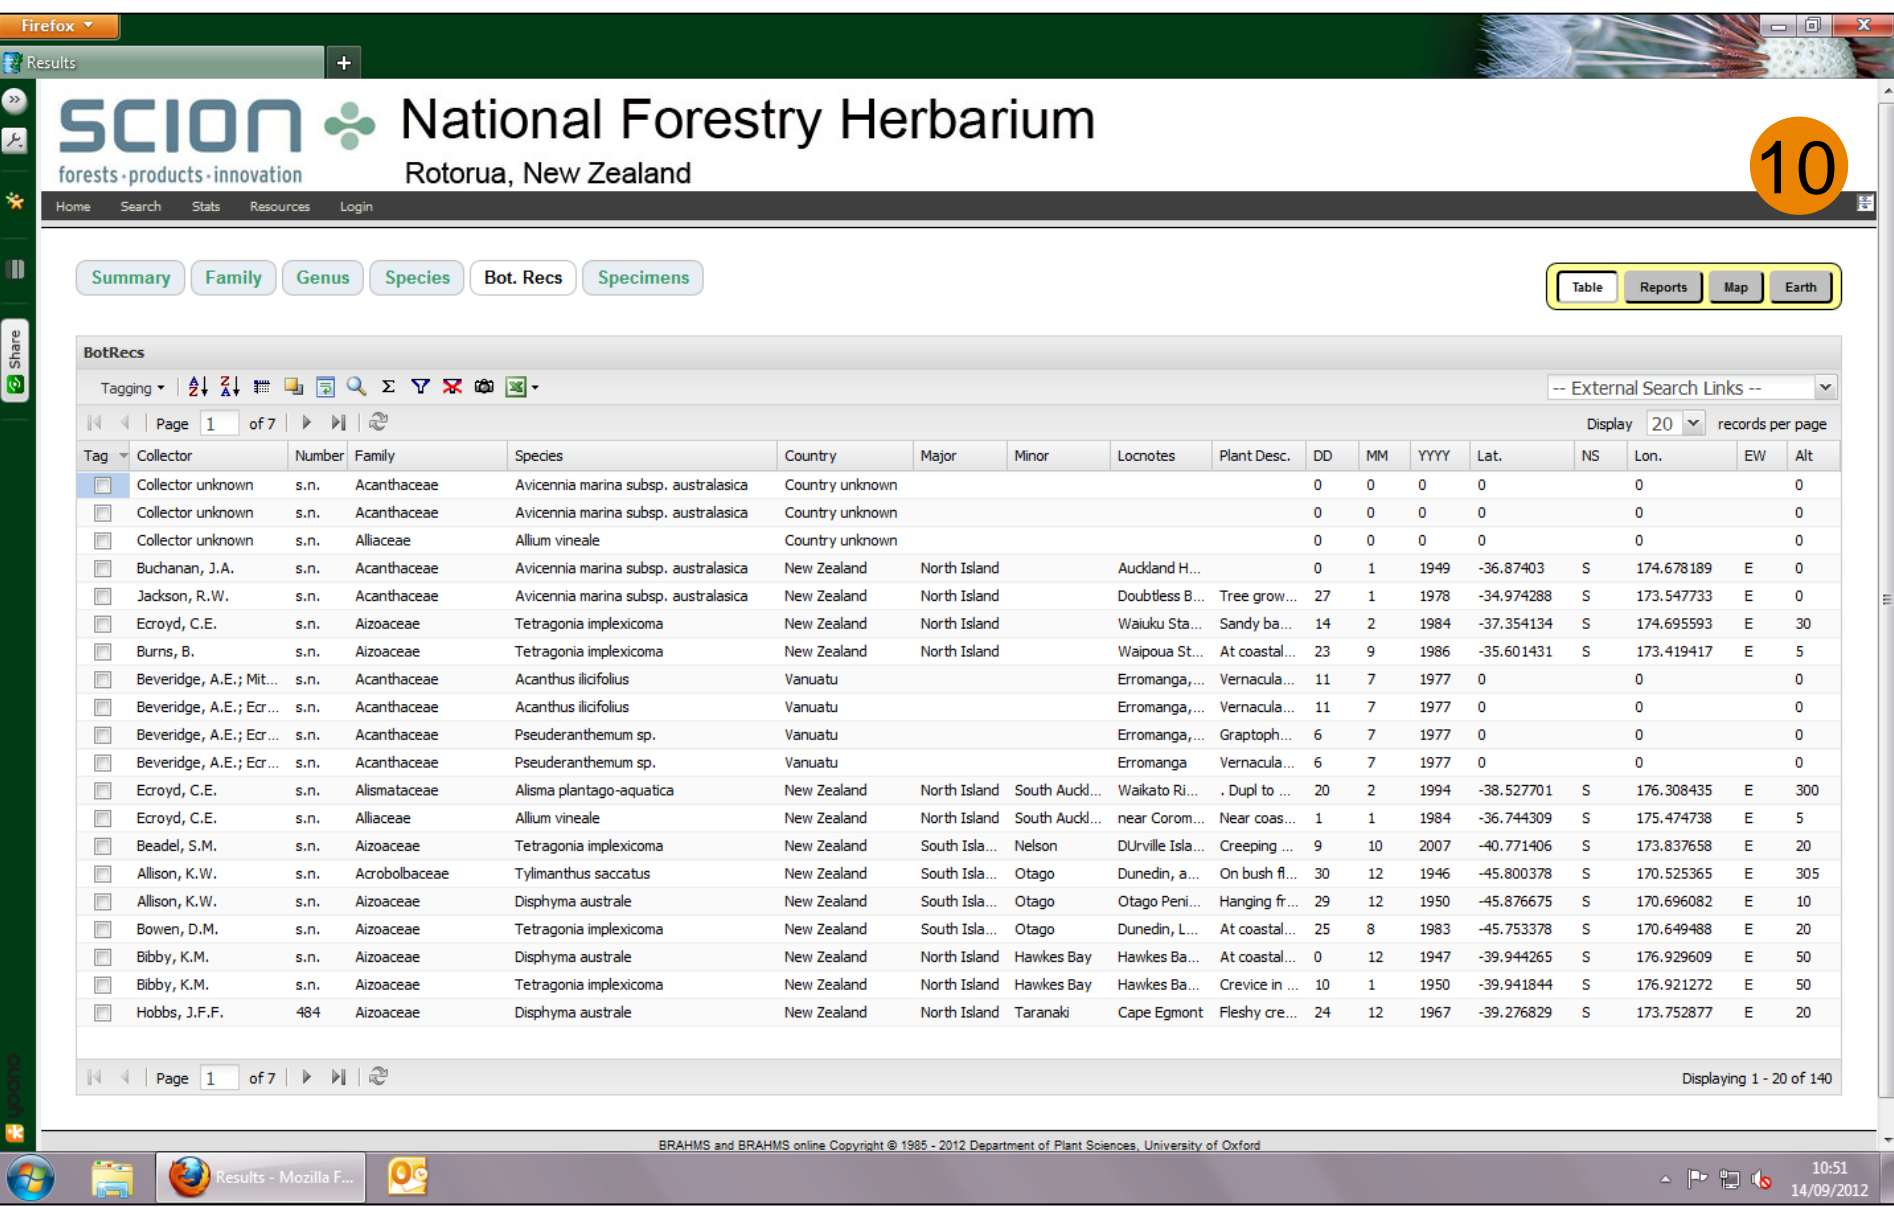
Firefox

Results

+

scion
forests·products·innovation

National Forestry Herbarium
Rotorua, New Zealand

10

Home Search Stats Resources Login

Summary Family Genus Species Bot. Recs Specimens

Table Reports Map Earth

BotRecs

Tagging

-- External Search Links --

Page 1 of 7

Display 20 records per page

| Tag | Collector | Number | Family | Species | Country | Major | Minor | Locnotes | Plant Desc. | DD | MM | YYYY | Lat. | NS | Lon. | EW | Alt |
|---|---|---|---|---|---|---|---|---|---|---|---|---|---|---|---|---|---|
| | Collector unknown | s.n. | Acanthaceae | Avicennia marina subsp. australasica | Country unknown | | | | | 0 | 0 | 0 | 0 | | 0 | | 0 |
| | Collector unknown | s.n. | Acanthaceae | Avicennia marina subsp. australasica | Country unknown | | | | | 0 | 0 | 0 | 0 | | 0 | | 0 |
| | Collector unknown | s.n. | Alliaceae | Allium vineale | Country unknown | | | | | 0 | 0 | 0 | 0 | | 0 | | 0 |
| | Buchanan, J.A. | s.n. | Acanthaceae | Avicennia marina subsp. australasica | New Zealand | North Island | | Auckland H... | | 0 | 1 | 1949 | -36.87403 | S | 174.678189 | E | 0 |
| | Jackson, R.W. | s.n. | Acanthaceae | Avicennia marina subsp. australasica | New Zealand | North Island | | Doubtless B... | Tree grow... | 27 | 1 | 1978 | -34.974288 | S | 173.547733 | E | 0 |
| | Ecroyd, C.E. | s.n. | Aizoaceae | Tetragonia implexicoma | New Zealand | North Island | | Waiuku Sta... | Sandy ba... | 14 | 2 | 1984 | -37.354134 | S | 174.695593 | E | 30 |
| | Burns, B. | s.n. | Aizoaceae | Tetragonia implexicoma | New Zealand | North Island | | Waipoua St... | At coastal... | 23 | 9 | 1986 | -35.601431 | S | 173.419417 | E | 5 |
| | Beveridge, A.E.; Mit... | s.n. | Acanthaceae | Acanthus ilicifolius | Vanuatu | | | Erromanga,... | Vernacula... | 11 | 7 | 1977 | 0 | | 0 | | 0 |
| | Beveridge, A.E.; Ecr... | s.n. | Acanthaceae | Acanthus ilicifolius | Vanuatu | | | Erromanga,... | Vernacula... | 11 | 7 | 1977 | 0 | | 0 | | 0 |
| | Beveridge, A.E.; Ecr... | s.n. | Acanthaceae | Pseuderanthemum sp. | Vanuatu | | | Erromanga,... | Graptoph... | 6 | 7 | 1977 | 0 | | 0 | | 0 |
| | Beveridge, A.E.; Ecr... | s.n. | Acanthaceae | Pseuderanthemum sp. | Vanuatu | | | Erromanga | Vernacula... | 6 | 7 | 1977 | 0 | | 0 | | 0 |
| | Ecroyd, C.E. | s.n. | Alismataceae | Alisma plantago-aquatica | New Zealand | North Island | South Auckl... | Waikato Ri... | . Dupl to ... | 20 | 2 | 1994 | -38.527701 | S | 176.308435 | E | 300 |
| | Ecroyd, C.E. | s.n. | Alliaceae | Allium vineale | New Zealand | North Island | South Auckl... | near Corom... | Near coas... | 1 | 1 | 1984 | -36.744309 | S | 175.474738 | E | 5 |
| | Beadel, S.M. | s.n. | Aizoaceae | Tetragonia implexicoma | New Zealand | South Isla... | Nelson | DUrville Isla... | Creeping ... | 9 | 10 | 2007 | -40.771406 | S | 173.837658 | E | 20 |
| | Allison, K.W. | s.n. | Acrobolbaceae | Tylimanthus saccatus | New Zealand | South Isla... | Otago | Dunedin, a... | On bush fl... | 30 | 12 | 1946 | -45.800378 | S | 170.525365 | E | 305 |
| | Allison, K.W. | s.n. | Aizoaceae | Disphyma australe | New Zealand | South Isla... | Otago | Otago Peni... | Hanging fr... | 29 | 12 | 1950 | -45.876675 | S | 170.696082 | E | 10 |
| | Bowen, D.M. | s.n. | Aizoaceae | Tetragonia implexicoma | New Zealand | South Isla... | Otago | Dunedin, L... | At coastal... | 25 | 8 | 1983 | -45.753378 | S | 170.649488 | E | 20 |
| | Bibby, K.M. | s.n. | Aizoaceae | Disphyma australe | New Zealand | North Island | Hawkes Bay | Hawkes Ba... | At coastal... | 0 | 12 | 1947 | -39.944265 | S | 176.929609 | E | 50 |
| | Bibby, K.M. | s.n. | Aizoaceae | Tetragonia implexicoma | New Zealand | North Island | Hawkes Bay | Hawkes Ba... | Crevice in ... | 10 | 1 | 1950 | -39.941844 | S | 176.921272 | E | 50 |
| | Hobbs, J.F.F. | 484 | Aizoaceae | Disphyma australe | New Zealand | North Island | Taranaki | Cape Egmont | Fleshy cre... | 24 | 12 | 1967 | -39.276829 | S | 173.752877 | E | 20 |

Page 1 of 7

Displaying 1 - 20 of 140

BRAHMS and BRAHMS online Copyright © 1985 - 2012 Department of Plant Sciences, University of Oxford

Share

Results - Mozilla F...

10:51
14/09/2012